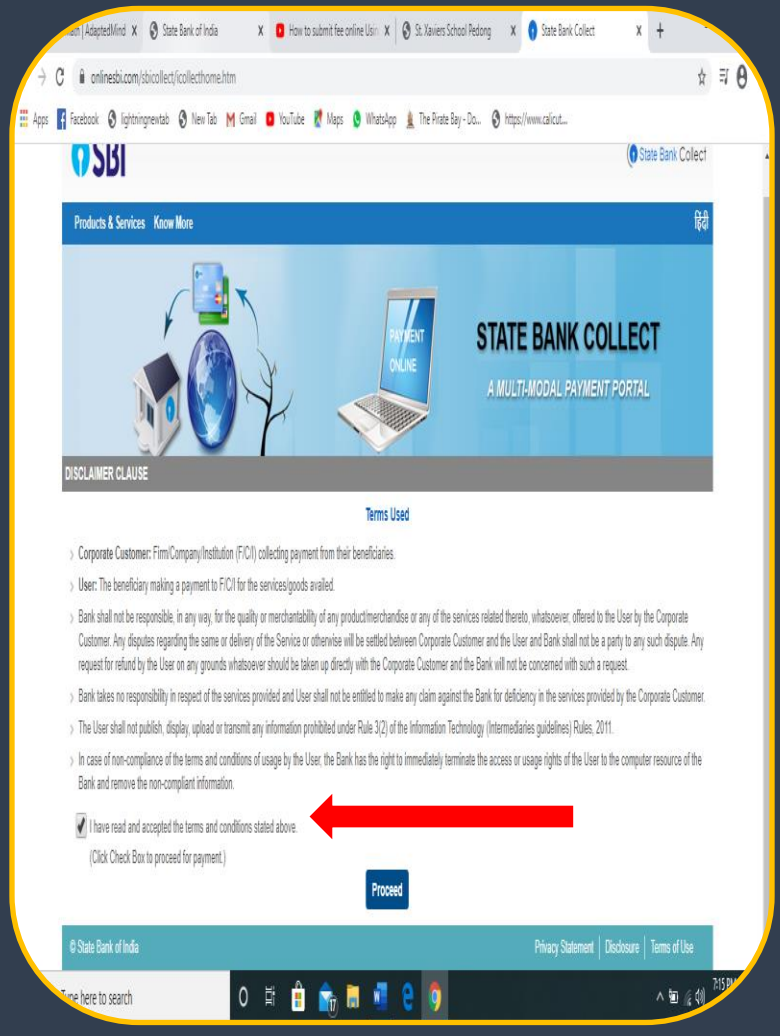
ath | AdaptedMind X State Bank of India X How to submit fee online Usi X St. Xaviers School Pedong X State Bank Collect X +

onlinesbi.com/sbicollect/icollecthome.htm

Apps Facebook lightningnewtab New Tab Gmail YouTube Maps WhatsApp The Pirate Bay - Do... https://www.calicut...

SBI

State Bank Collect

Products & Services Know More

हिंदी

PAYMENT ONLINE

STATE BANK COLLECT

A MULTI-MODAL PAYMENT PORTAL

DISCLAIMER CLAUSE

Terms Used

Corporate Customer: Firm/Company/Institution (F/C/I) collecting payment from their beneficiaries.

User: The beneficiary making a payment to F/C/I for the services/goods availed.

Bank shall not be responsible, in any way, for the quality or merchantability of any product/merchandise or any of the services related thereto, whatsoever, offered to the User by the Corporate Customer. Any disputes regarding the same or delivery of the Service or otherwise will be settled between Corporate Customer and the User and Bank shall not be a party to any such dispute. Any request for refund by the User on any grounds whatsoever should be taken up directly with the Corporate Customer and the Bank will not be concerned with such a request.

Bank takes no responsibility in respect of the services provided and User shall not be entitled to make any claim against the Bank for deficiency in the services provided by the Corporate Customer.

The User shall not publish, display, upload or transmit any information prohibited under Rule 3(2) of the Information Technology (Intermediaries guidelines) Rules, 2011.

In case of non-compliance of the terms and conditions of usage by the User, the Bank has the right to immediately terminate the access or usage rights of the User to the computer resource of the Bank and remove the non-compliant information.

I have read and accepted the terms and conditions stated above.

(Click Check Box to proceed for payment.)

Proceed

© State Bank of India

Privacy Statement | Disclosure | Terms of Use

Type here to search

7:15 PM